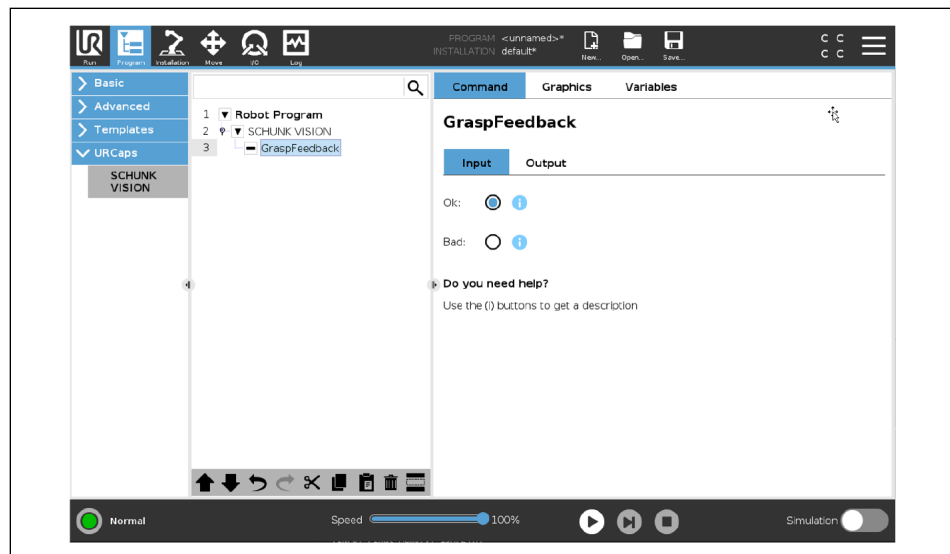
Run Program Installation Move I/O Log

PROGRAM <unnamed>*
INSTALLATION default*

New... Open... Save...

C C
C C

Basic
Advanced
Templates
URCaps
SCHUNK VISION

1 Robot Program
2 SCHUNK VISION
3 GraspFeedback

Command Graphics Variables

GraspFeedback

Input Output

Ok:

Bad:

Do you need help?

Use the (i) buttons to get a description

Normal

Speed 100%

Simulation